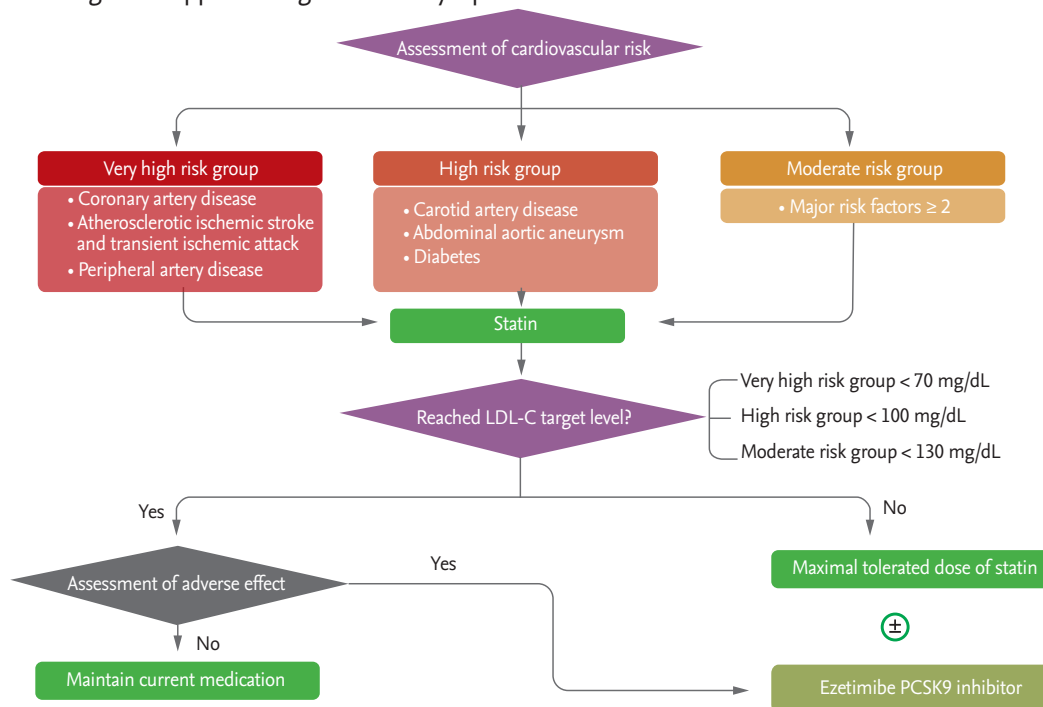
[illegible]

Assessment of cardiovascular risk

Very high risk group
• Coronary artery disease
• Atherosclerotic ischemic stroke and transient ischemic attack
• Peripheral artery disease

High risk group
• Carotid artery disease
• Abdominal aortic aneurysm
• Diabetes

Moderate risk group
• Major risk factors ≥ 2

Statin

Reached LDL-C target level?

Very high risk group < 70 mg/dL
High risk group < 100 mg/dL
Moderate risk group < 130 mg/dL

Yes

No

Assessment of adverse effect

Yes

No

Maintain current medication

Maximal tolerated dose of statin

±

Ezetimibe PCSK9 inhibitor